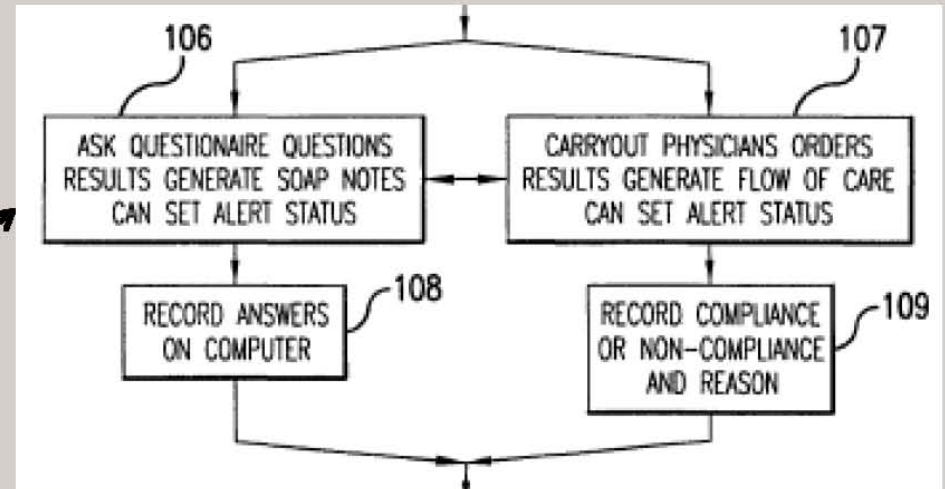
106

107

ASK QUESTIONAIRE QUESTIONS RESULTS GENERATE SOAP NOTES CAN SET ALERT STATUS

CARRYOUT PHYSICIANS ORDERS RESULTS GENERATE FLOW OF CARE CAN SET ALERT STATUS

RECORD ANSWERS ON COMPUTER

108

RECORD COMPLIANCE OR NON-COMPLIANCE AND REASON

109